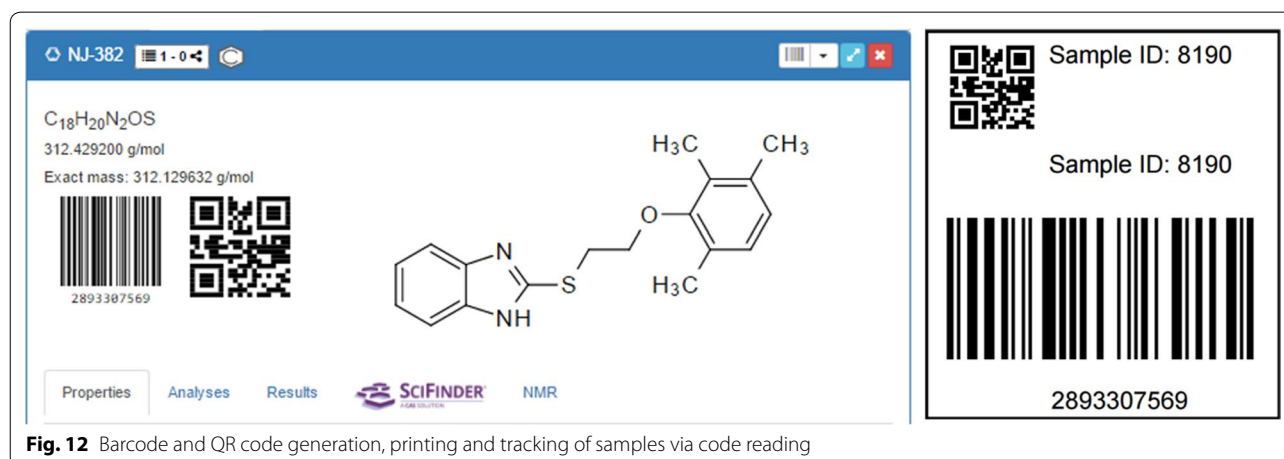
NJ-382 1-0

$C_{18}H_{20}N_2OS$
312.429200 g/mol
Exact mass: 312.129632 g/mol

2893307569

$H_3C$ $CH_3$ O N S NH $H_3C$

Properties Analyses Results SCIFINDER NMR

Sample ID: 8190

Sample ID: 8190

2893307569

**Fig. 12** Barcode and QR code generation, printing and tracking of samples via code reading